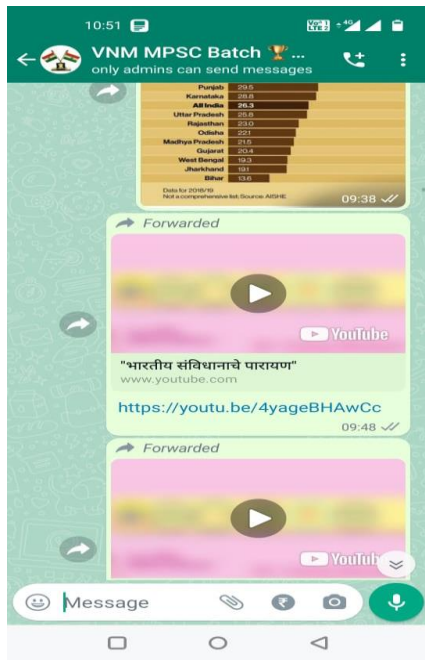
10:51

VoLTE 4G

VNM MPSC Batch 🏆 ...
only admins can send messages

| | |
|---|---|
| Punjab | 29.5 |
| Karnataka | 28.8 |
| All India | 26.3 |
| Uttar Pradesh | 25.8 |
| Rajasthan | 23.0 |
| Odisha | 22.1 |
| Madhya Pradesh | 21.5 |
| Gujarat | 20.4 |
| West Bengal | 19.3 |
| Jharkhand | 19.1 |
| Bihar | 13.6 |

Data for 2018/19
Not a comprehensive list Source: AISHE

09:38

Forwarded

YouTube

"भारतीय संविधानाचे पारायण"
www.youtube.com

https://youtu.be/4yageBHAwCc

09:48

Forwarded

YouTube

Message